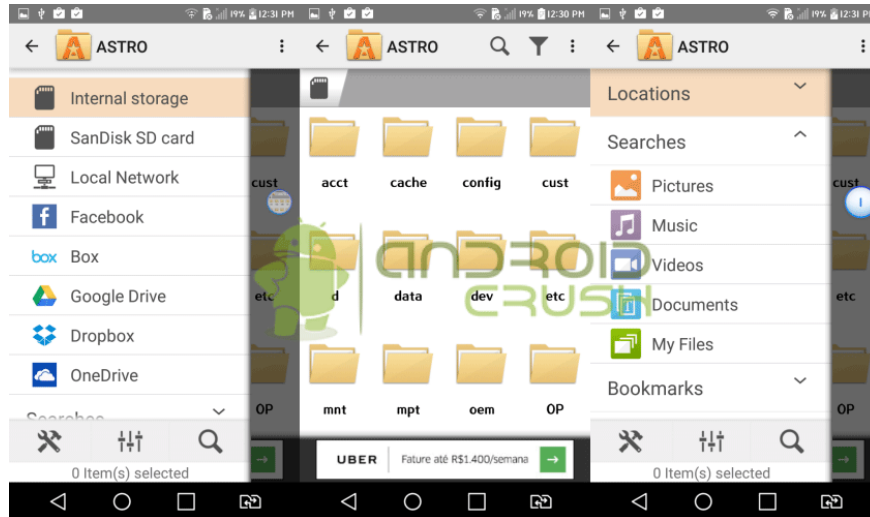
19% 12:31 PM
ASTRO
Internal storage
SanDisk SD card
Local Network
Facebook
box Box
Google Drive
Dropbox
OneDrive
Searches
0 Item(s) selected
cust
etc
OP

19% 12:30 PM
ASTRO
acct
cache
config
cust
d
data
dev
etc
mnt
mpt
oem
OP
UBER
Fature até R$1.400/semana

ANDROID CRUSH

19% 12:31 PM
ASTRO
Locations
Searches
Pictures
Music
Videos
Documents
My Files
Bookmarks
0 Item(s) selected
cust
etc
OP